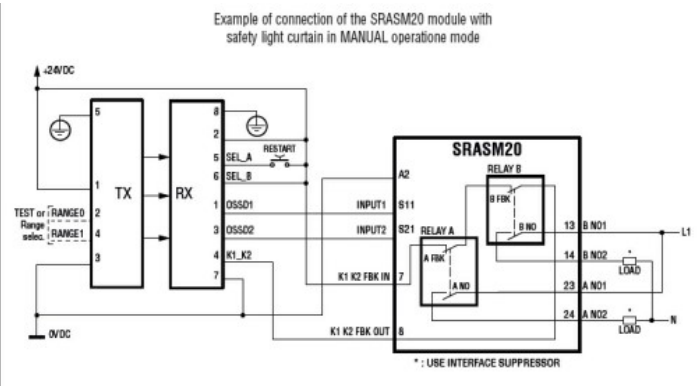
Example of connection of the SRASM20 module with safety light curtain in MANUAL operatione mode

+24VDC

5
1
2
4
3
TX

TEST or Range selec.
RANGE0
RANGE1

RX
8
2
5 SEL_A
6 SEL_B
1 OSSD1
3 OSSD2
4 K1_K2
7

RESTART

SRASM20
A2
INPUT1 S11
INPUT2 S21
K1 K2 FBK IN 7
K1 K2 FBK OUT 8

RELAY A
A FBK
A NO

RELAY B
B FBK
B NO

13 B NO1
14 B NO2
23 A NO1
24 A NO2

L1
N
*
LOAD
*
LOAD

0VDC

* : USE INTERFACE SUPPRESSOR